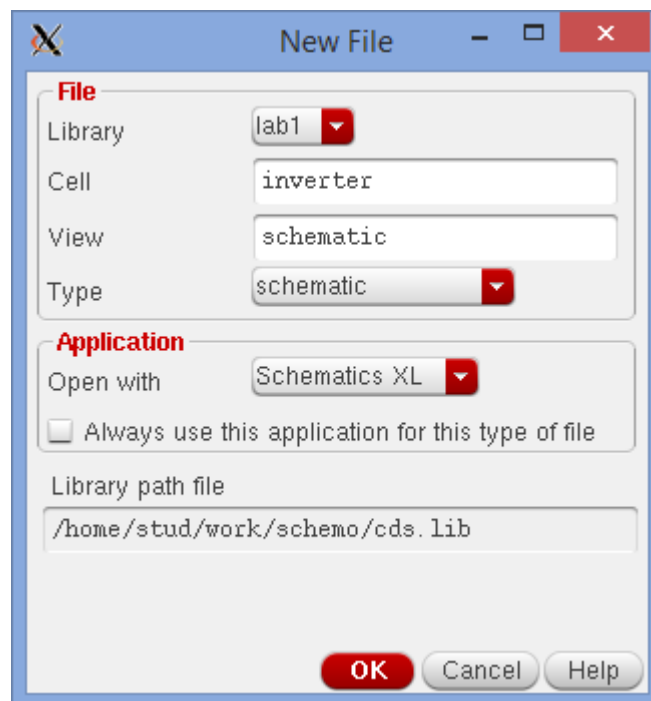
New File

File
Library lab1
Cell inverter
View schematic
Type schematic

Application
Open with Schematics XL
Always use this application for this type of file

Library path file
/home/stud/work/schemo/cds.lib

OK Cancel Help